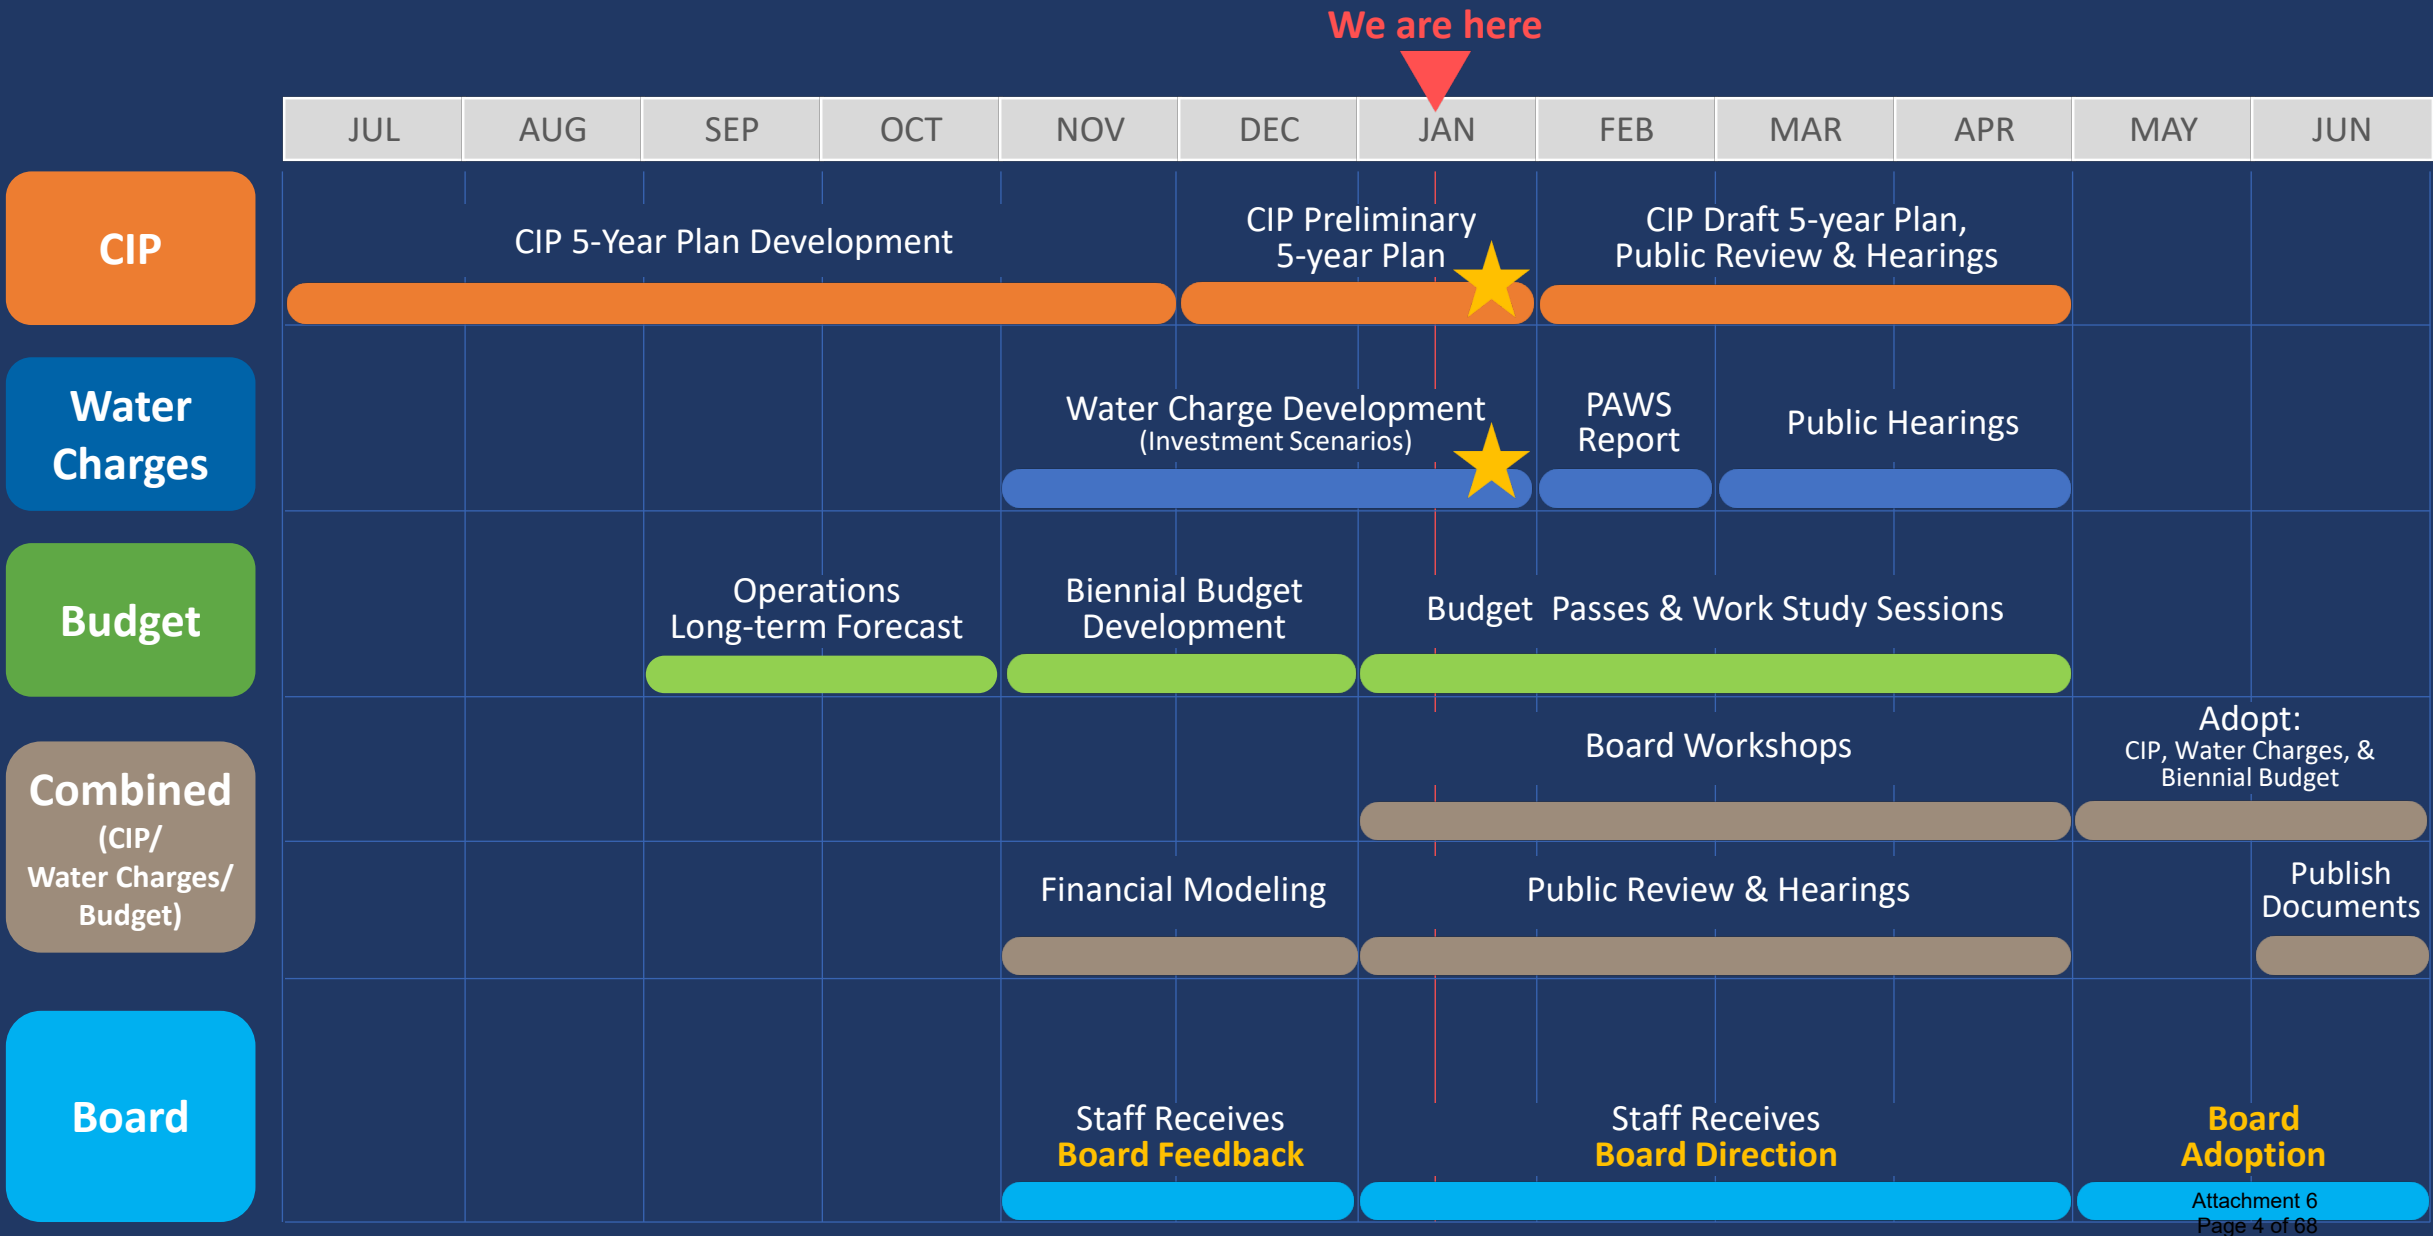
We are here

| JUL | AUG | SEP | OCT | NOV | DEC | JAN | FEB | MAR | APR | MAY | JUN |
|---|---|---|---|---|---|---|---|---|---|---|---|

CIP

CIP 5-Year Plan Development

CIP Preliminary 5-year Plan

CIP Draft 5-year Plan, Public Review & Hearings

Water Charges

Water Charge Development (Investment Scenarios)

PAWS Report

Public Hearings

Budget

Operations Long-term Forecast

Biennial Budget Development

Budget Passes & Work Study Sessions

Combined (CIP/ Water Charges/ Budget)

Board Workshops

Adopt: CIP, Water Charges, & Biennial Budget

Financial Modeling

Public Review & Hearings

Publish Documents

Board

Staff Receives Board Feedback

Staff Receives Board Direction

Board Adoption

Attachment 6
Page 4 of 68